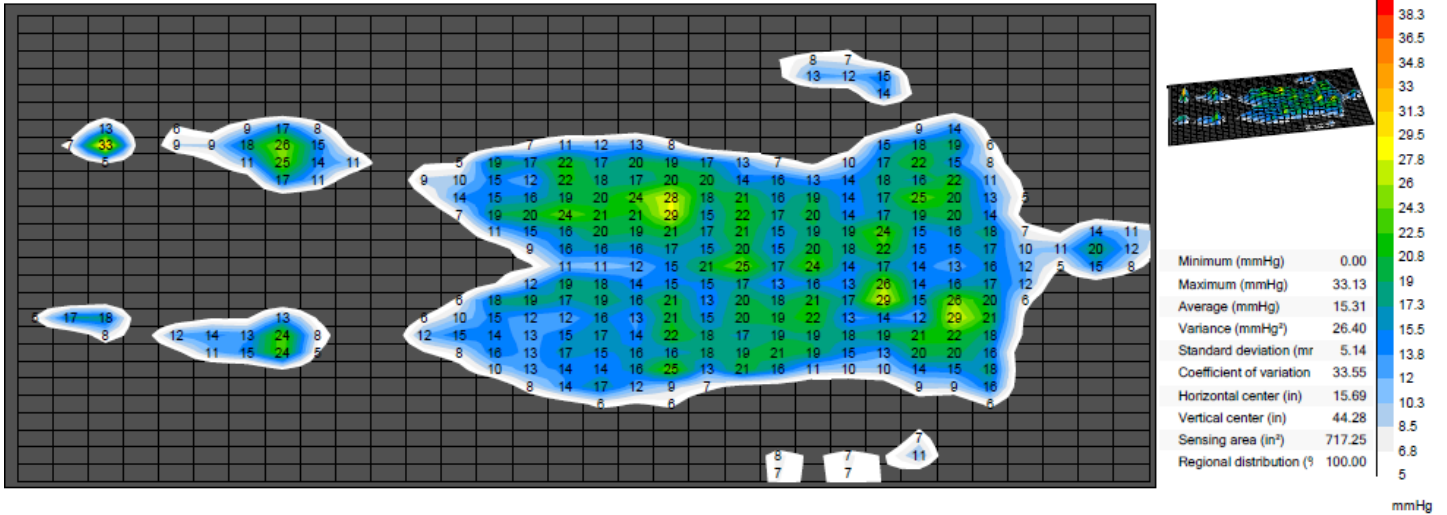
8 7
13 12 15
14

13
33
5

6 9 17 8
9 9 18 26 15
11 25 14 11
17 11

9 14
7 11 12 13 8 15 18 19 6
5 19 17 22 17 20 19 17 13 7 10 17 22 15 8
9 10 15 12 22 18 17 20 20 14 16 13 14 18 16 22 11
14 15 16 19 20 24 28 18 21 16 19 14 17 25 20 13 5
7 19 20 24 21 21 29 15 22 17 20 14 17 19 20 14
11 15 16 20 19 21 17 21 15 19 19 24 15 16 18 7 14 11
9 16 16 16 17 15 20 15 20 18 22 15 15 17 10 11 20 12
11 11 12 15 21 25 17 24 14 17 14 13 16 12 5 15 8
12 19 18 14 15 15 17 13 16 13 26 14 16 17 12
6 18 19 17 19 16 21 13 20 18 21 17 29 15 26 20 6
6 10 15 12 12 16 13 21 15 20 19 22 13 14 12 29 21
12 15 14 13 15 17 14 22 18 17 19 19 18 19 19 21 22 18
8 16 13 17 15 16 16 18 19 21 19 15 13 20 20 16
10 13 14 14 16 25 13 21 16 11 10 10 14 15 18
8 14 17 12 9 7 9 9 16
6 6 6

6 17 18
8

13
12 14 13 24 8
11 15 24 5

7
8 7 11
7 7

Minimum (mmHg) 0.00
Maximum (mmHg) 33.13
Average (mmHg) 15.31
Variance (mmHg²) 26.40
Standard deviation (mr 5.14
Coefficient of variation 33.55
Horizontal center (in) 15.69
Vertical center (in) 44.28
Sensing area (in²) 717.25
Regional distribution (9 100.00

38.3
36.5
34.8
33
31.3
29.5
27.8
26
24.3
22.5
20.8
19
17.3
15.5
13.8
12
10.3
8.5
6.8
5

mmHg